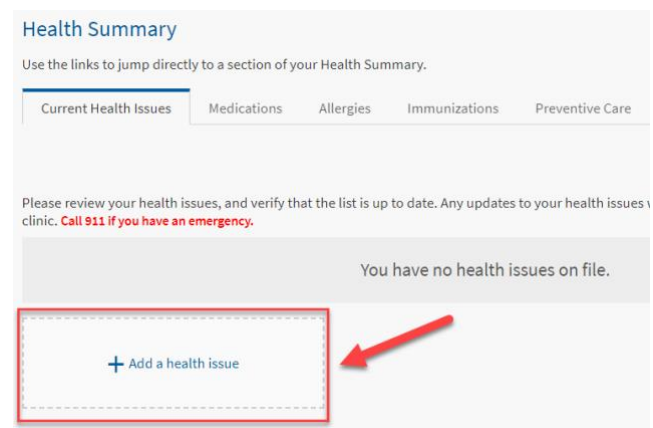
Health Summary

Use the links to jump directly to a section of your Health Summary.

Current Health Issues | Medications | Allergies | Immunizations | Preventive Care

Please review your health issues, and verify that the list is up to date. Any updates to your health issues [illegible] clinic. Call 911 if you have an emergency.

You have no health issues on file.

+ Add a health issue